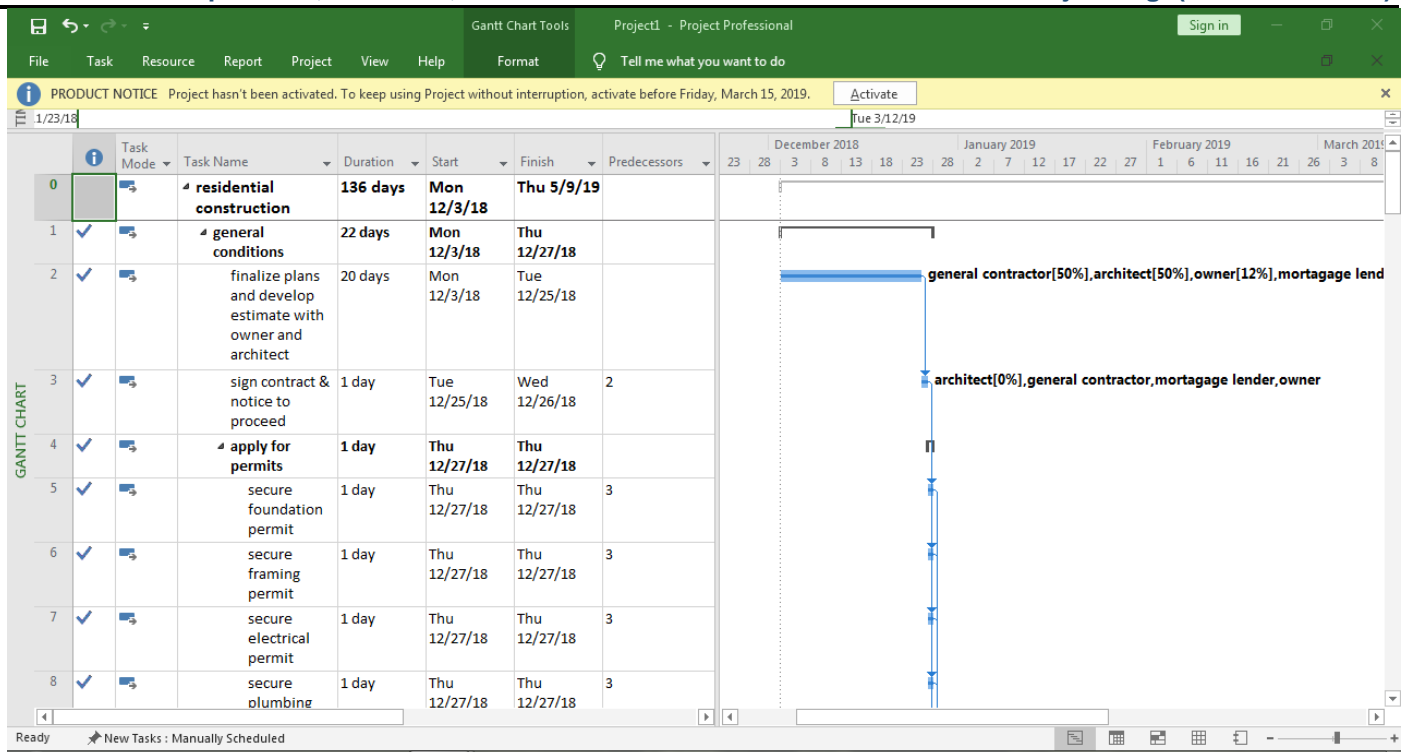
Gantt Chart Tools Project1 - Project Professional Sign in

File Task Resource Report Project View Help Format Tell me what you want to do

PRODUCT NOTICE Project hasn't been activated. To keep using Project without interruption, activate before Friday, March 15, 2019. Activate

1/23/18 Tue 3/12/19

GANTT CHART

| | | Task Mode | Task Name | Duration | Start | Finish | Predecessors |
|---|---|---|---|---|---|---|---|
| 0 | | | residential construction | 136 days | Mon 12/3/18 | Thu 5/9/19 | |
| 1 | ✓ | | general conditions | 22 days | Mon 12/3/18 | Thu 12/27/18 | |
| 2 | ✓ | | finalize plans and develop estimate with owner and architect | 20 days | Mon 12/3/18 | Tue 12/25/18 | |
| 3 | ✓ | | sign contract & notice to proceed | 1 day | Tue 12/25/18 | Wed 12/26/18 | 2 |
| 4 | ✓ | | apply for permits | 1 day | Thu 12/27/18 | Thu 12/27/18 | |
| 5 | ✓ | | secure foundation permit | 1 day | Thu 12/27/18 | Thu 12/27/18 | 3 |
| 6 | ✓ | | secure framing permit | 1 day | Thu 12/27/18 | Thu 12/27/18 | 3 |
| 7 | ✓ | | secure electrical permit | 1 day | Thu 12/27/18 | Thu 12/27/18 | 3 |
| 8 | ✓ | | secure plumbing | 1 day | Thu 12/27/18 | Thu 12/27/18 | 3 |

December 2018 January 2019 February 2019 March 2019
23 28 3 8 13 18 23 28 2 7 12 17 22 27 1 6 11 16 21 26 3 8

general contractor[50%],architect[50%],owner[12%],mortagage lend

architect[0%],general contractor,mortagage lender,owner

Ready New Tasks : Manually Scheduled